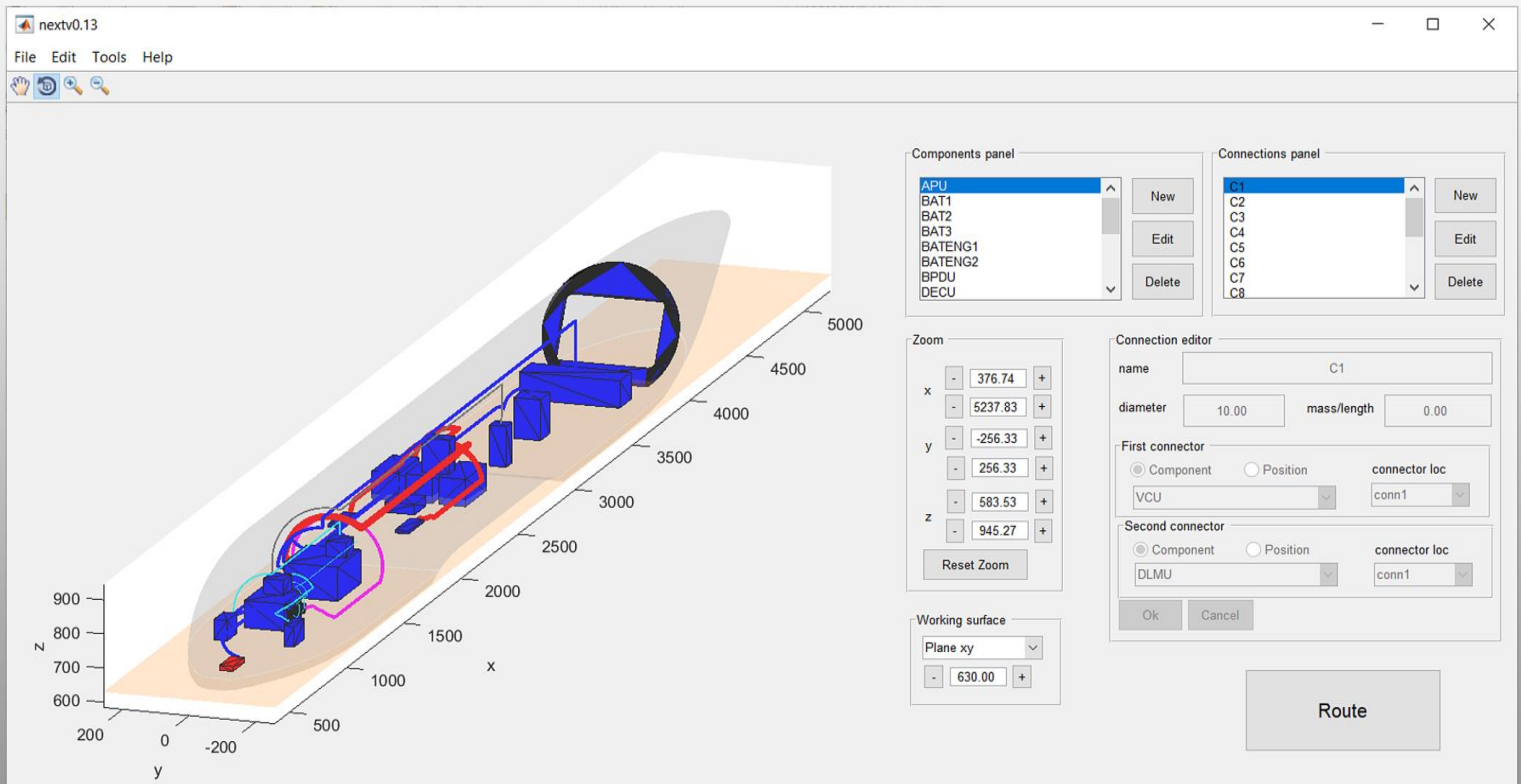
nextv0.13

File Edit Tools Help

Components panel
APU
BAT1
BAT2
BAT3
BATENG1
BATENG2
BPDU
DECU
New
Edit
Delete

Connections panel
C1
C2
C3
C4
C5
C6
C7
C8
New
Edit
Delete

Zoom
x
- 376.74 +
- 5237.83 +
y
- -256.33 +
- 256.33 +
z
- 583.53 +
- 945.27 +
Reset Zoom

Connection editor
name C1
diameter 10.00 mass/length 0.00
First connector
Component Position connector loc
VCU conn1
Second connector
Component Position connector loc
DLMU conn1
Ok Cancel

Working surface
Plane xy
- 630.00 +

Route

900
800
z
700
600
200 0 -200
y
500
1000
1500
x
2000
2500
3000
3500
4000
4500
5000